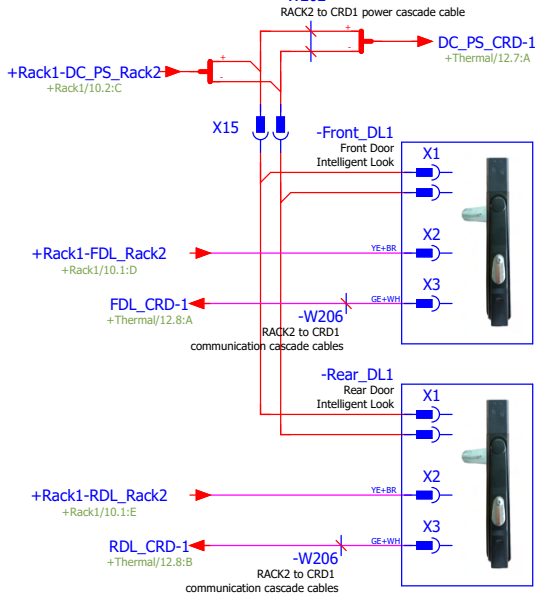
RACK2 to CRD1 power cascade cable

+Rack1-DC_PS_Rack2
+Rack1/10.2:C

+
-

+
-

DC_PS_CRD-1
+Thermal/12.7:A

X15

-Front_DL1
Front Door
Intelligent Look

X1

X2

X3

+Rack1-FDL_Rack2
+Rack1/10.1:D

YE+BR

FDL_CRD-1
+Thermal/12.8:A

-W206

GE+WH

RACK2 to CRD1
communication cascade cables

-Rear_DL1
Rear Door
Intelligent Look

X1

X2

X3

+Rack1-RDL_Rack2
+Rack1/10.1:E

YE+BR

RDL_CRD-1
+Thermal/12.8:B

-W206

GE+WH

RACK2 to CRD1
communication cascade cables